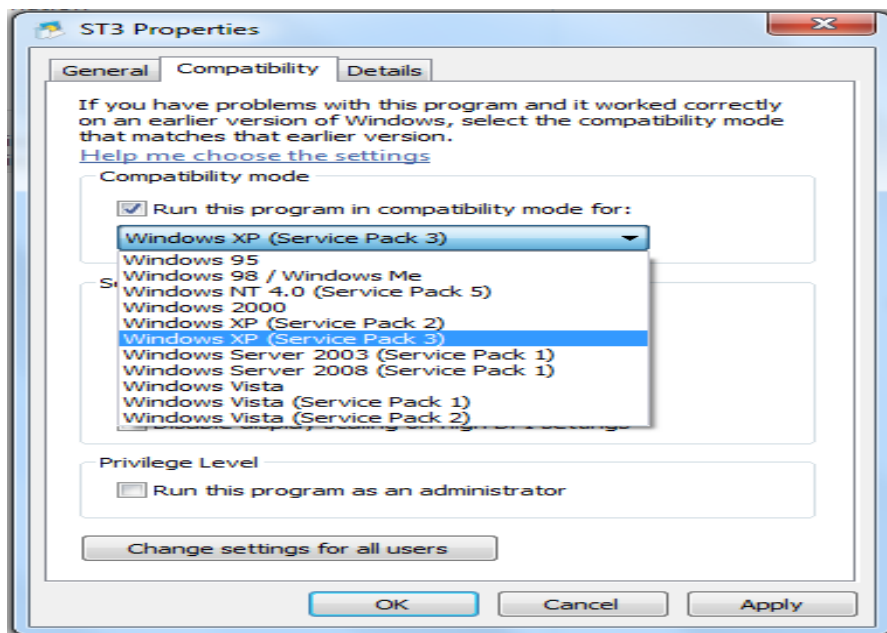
ST3 Properties

General | Compatibility | Details

If you have problems with this program and it worked correctly on an earlier version of Windows, select the compatibility mode that matches that earlier version.

Help me choose the settings

Compatibility mode

Run this program in compatibility mode for:

Windows XP (Service Pack 3)

Windows 95
Windows 98 / Windows Me
Windows NT 4.0 (Service Pack 5)
Windows 2000
Windows XP (Service Pack 2)
Windows XP (Service Pack 3)
Windows Server 2003 (Service Pack 1)
Windows Server 2008 (Service Pack 1)
Windows Vista
Windows Vista (Service Pack 1)
Windows Vista (Service Pack 2)

S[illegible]

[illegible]

Privilege Level

Run this program as an administrator

Change settings for all users

OK | Cancel | Apply